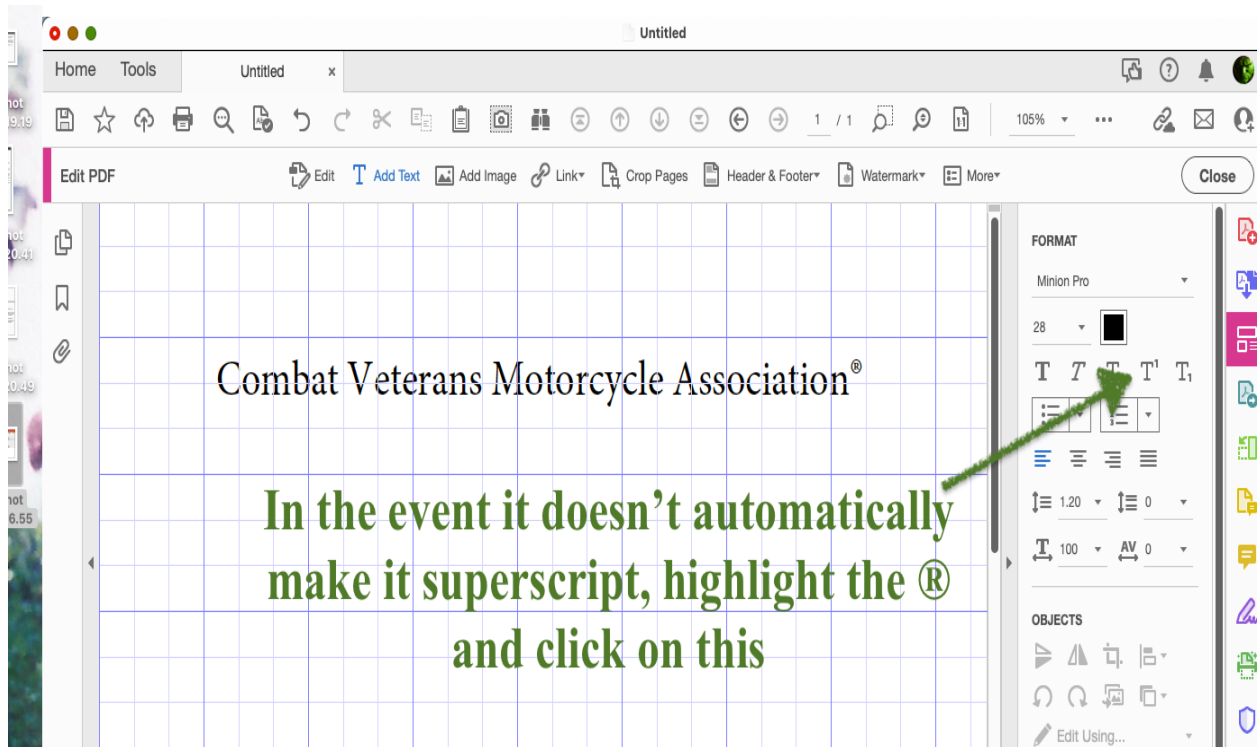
Untitled

Home Tools Untitled ×

1 / 1

105%

Edit PDF

Edit Add Text Add Image Link Crop Pages Header & Footer Watermark More

Close

Combat Veterans Motorcycle Association®

In the event it doesn't automatically make it superscript, highlight the ® and click on this

FORMAT

Minion Pro

28

T T T T¹ T₁

1.20 0

100 AV 0

OBJECTS

Edit Using...

hot 9.19
hot 20.41
hot 20.49
hot 6.55